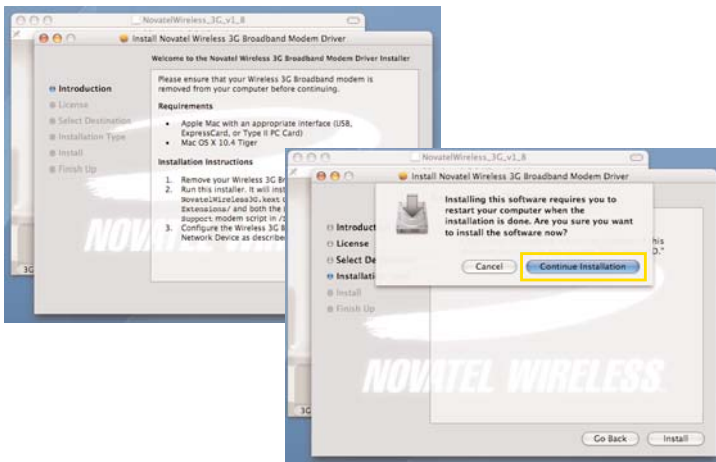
NovatelWireless_3G_v1_8

Install Novatel Wireless 3G Broadband Modem Driver

Welcome to the Novatel Wireless 3G Broadband Modem Driver Installer

Introduction
License
Select Destination
Installation Type
Install
Finish Up

Please ensure that your Wireless 3G Broadband modem is removed from your computer before continuing.

Requirements

• Apple Mac with an appropriate interface (USB, ExpressCard, or Type II PC Card)
• Mac OS X 10.4 Tiger

Installation Instructions

1. Remove your Wireless 3G Broadband
2. Run this installer. It will inst NovatelWireless3G.kext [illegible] Extensions/ and both the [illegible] Support modem script in /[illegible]
3. Configure the Wireless 3G B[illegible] Network Device as describe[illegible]

NOVATEL

3G

NovatelWireless_3G_v1_8

Install Novatel Wireless 3G Broadband Modem Driver

Introduct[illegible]
License
Select De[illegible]
Installati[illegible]
Install
Finish Up

Installing this software requires you to restart your computer when the installation is done. Are you sure you want to install the software now?

Cancel
Continue Installation

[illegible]his
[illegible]D."

NOVATEL WIRELESS

3G

Go Back
Install